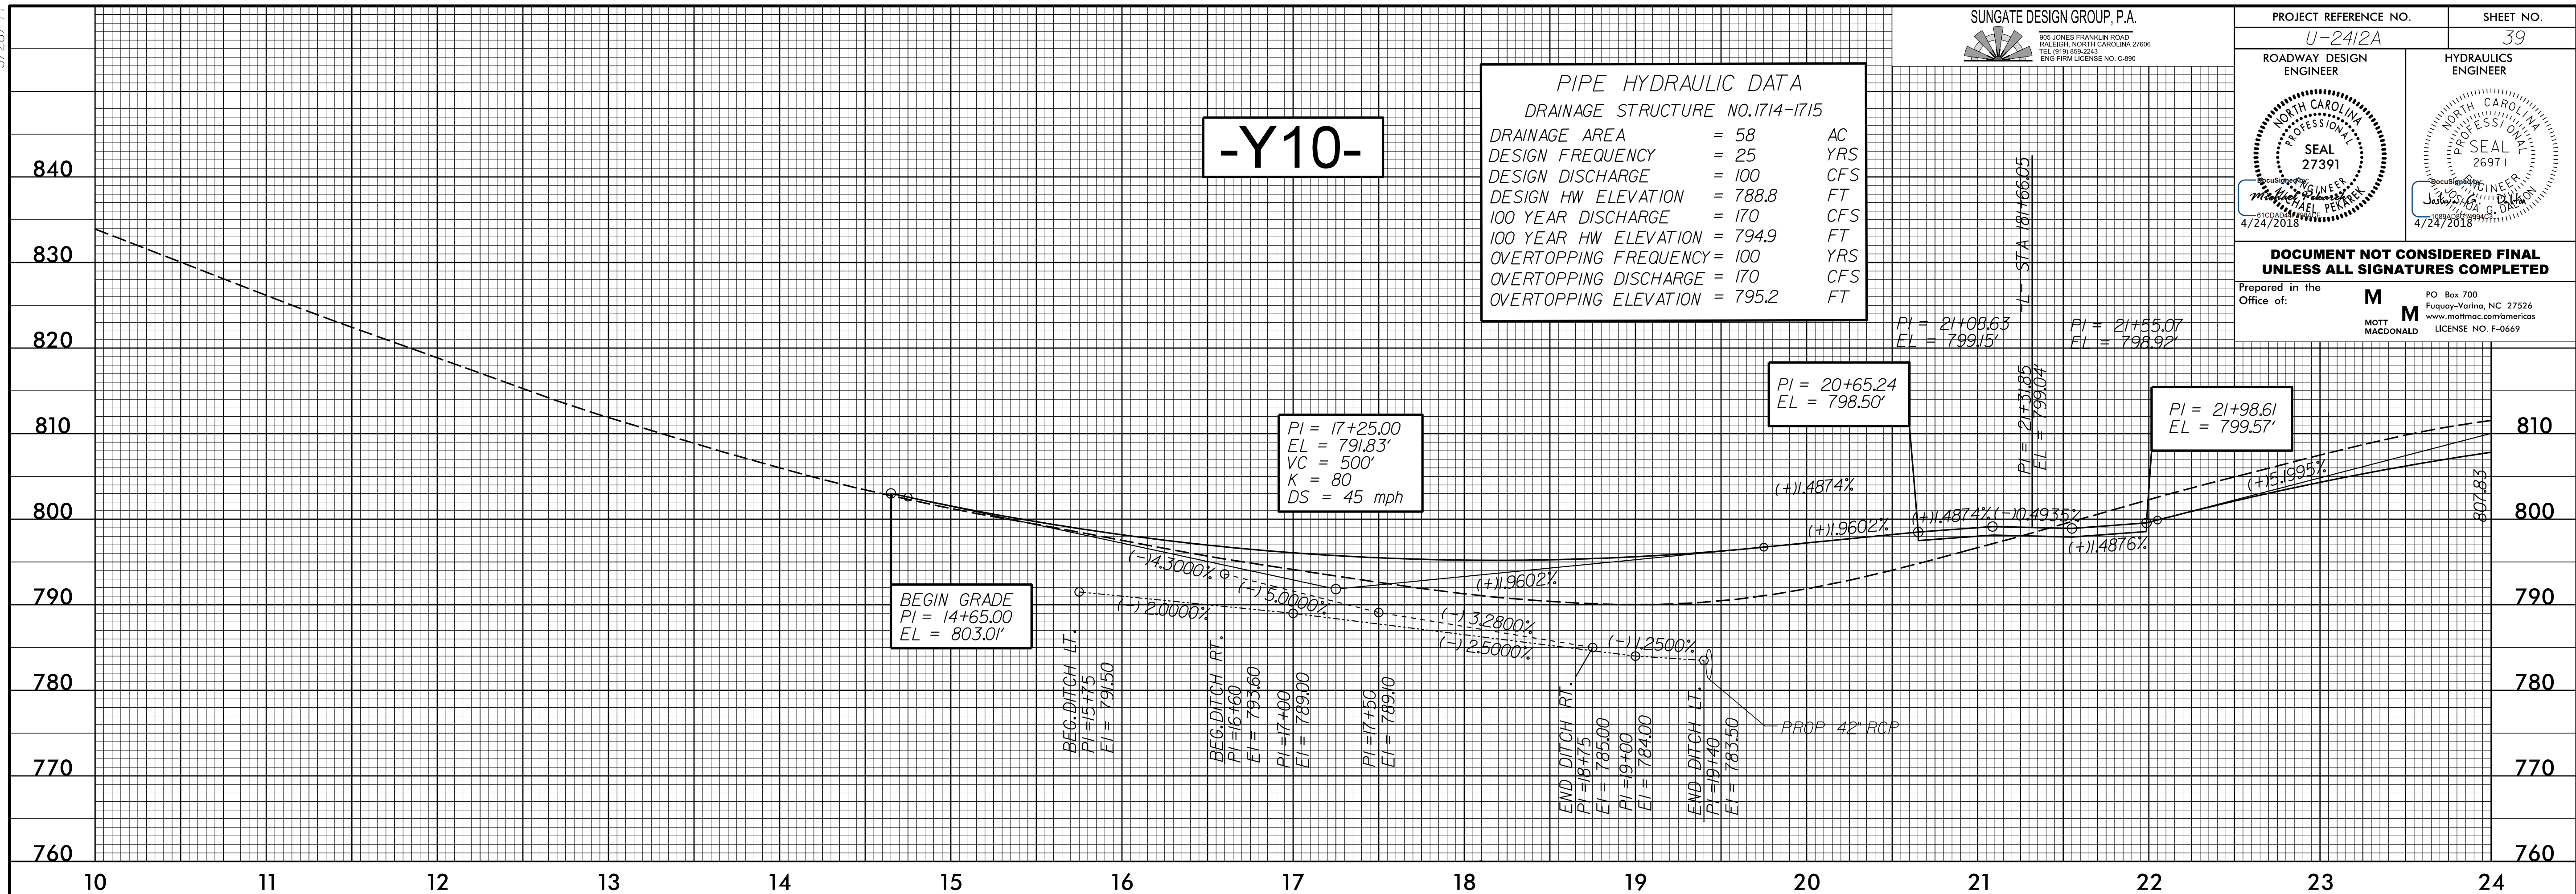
SUNGATE DESIGN GROUP, P.A.
905 JONES FRANKLIN ROAD
RALEIGH, NORTH CAROLINA 27606
TEL (919) 859-2243
ENG FIRM LICENSE NO. C-890

| PROJECT REFERENCE NO. | SHEET NO. |
|---|---|
| U-2412A | 39 |

ROADWAY DESIGN ENGINEER
HYDRAULICS ENGINEER

NORTH CAROLINA PROFESSIONAL SEAL 27391 ENGINEER MICHAEL PEKAREK
4/24/2018

NORTH CAROLINA PROFESSIONAL SEAL 26971 ENGINEER JOSHUA G. DALTON
4/24/2018

DOCUMENT NOT CONSIDERED FINAL UNLESS ALL SIGNATURES COMPLETED

Prepared in the Office of:
MOTT MACDONALD
PO Box 700
Fuquay-Varina, NC 27526
www.mottmac.com/americas
LICENSE NO. F-0669

-Y10-

PIPE HYDRAULIC DATA
DRAINAGE STRUCTURE NO.1714-1715
DRAINAGE AREA = 58 AC
DESIGN FREQUENCY = 25 YRS
DESIGN DISCHARGE = 100 CFS
DESIGN HW ELEVATION = 788.8 FT
100 YEAR DISCHARGE = 170 CFS
100 YEAR HW ELEVATION = 794.9 FT
OVERTOPPING FREQUENCY = 100 YRS
OVERTOPPING DISCHARGE = 170 CFS
OVERTOPPING ELEVATION = 795.2 FT

-L- STA 181+66.05

PI = 21+08.63
EL = 799.15'

PI = 21+55.07
EL = 798.92'

PI = 20+65.24
EL = 798.50'

PI = 21+31.85
EL = 799.04

PI = 21+98.61
EL = 799.57'

PI = 17+25.00
EL = 791.83'
VC = 500'
K = 80
DS = 45 mph

(+)1.4874%
(+)1.9602%
(+)1.4874%
(-)0.4935%
(+)1.4876%
(+)5.1995%
807.83
(-)14.3000%
(-)5.0000%
(+)1.9602%
(-)2.0000%
(-)3.2800%
(-)2.5000%
(-)1.2500%

BEGIN GRADE
PI = 14+65.00
EL = 803.01'

BEG.DITCH LT.
PI =15+75
El = 791.50

BEG.DITCH RT.
PI =16+60
El = 793.60

PI =17+00
El = 789.00

PI =17+50
El = 789.0

END DITCH RT.
PI =18+75
El = 785.00

PI =19+00
El = 784.00

END DITCH LT.
PI =19+40
El = 783.50

PROP 42" RCP

840
830
820
810
800
790
780
770
760

10 11 12 13 14 15 16 17 18 19 20 21 22 23 24